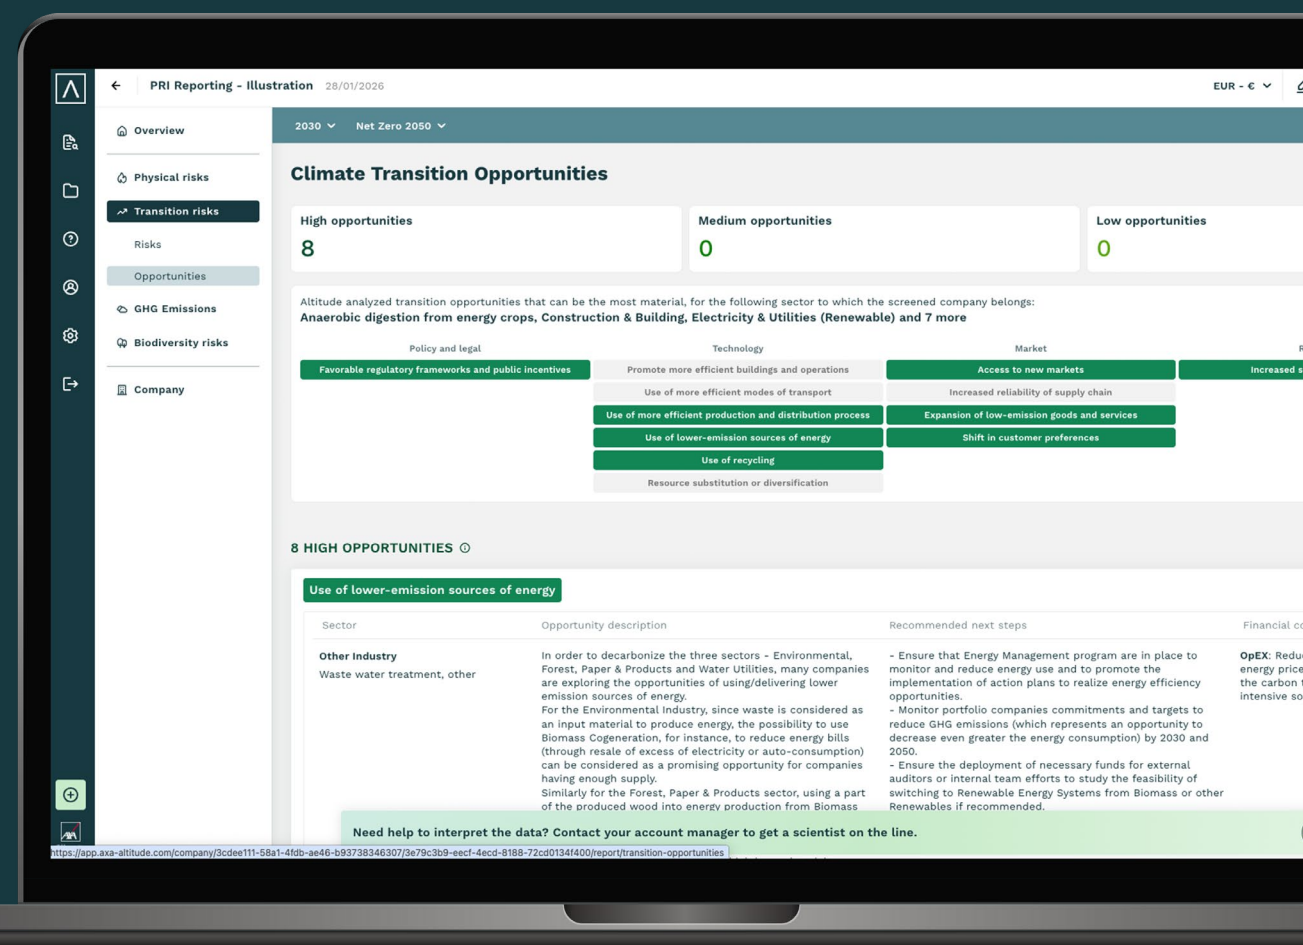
PRI Reporting - Illustration 28/01/2026

EUR - €

Overview

Physical risks

Transition risks

Risks

Opportunities

GHG Emissions

Biodiversity risks

Company

2030 Net Zero 2050

Climate Transition Opportunities

High opportunities
8

Medium opportunities
0

Low opportunities
0

Altitude analyzed transition opportunities that can be the most material, for the following sector to which the screened company belongs:
Anaerobic digestion from energy crops, Construction & Building, Electricity & Utilities (Renewable) and 7 more

| Policy and legal | Technology | Market | R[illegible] |
|---|---|---|---|
| Favorable regulatory frameworks and public incentives | Promote more efficient buildings and operations | Access to new markets | Increased s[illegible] |
| | Use of more efficient modes of transport | Increased reliability of supply chain | |
| | Use of more efficient production and distribution process | Expansion of low-emission goods and services | |
| | Use of lower-emission sources of energy | Shift in customer preferences | |
| | Use of recycling | | |
| | Resource substitution or diversification | | |

8 HIGH OPPORTUNITIES

Use of lower-emission sources of energy

| Sector | Opportunity description | Recommended next steps | Financial c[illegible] |
|---|---|---|---|
| Other Industry<br>Waste water treatment, other | In order to decarbonize the three sectors - Environmental, Forest, Paper & Products and Water Utilities, many companies are exploring the opportunities of using/delivering lower emission sources of energy.<br>For the Environmental Industry, since waste is considered as an input material to produce energy, the possibility to use Biomass Cogeneration, for instance, to reduce energy bills (through resale of excess of electricity or auto-consumption) can be considered as a promising opportunity for companies having enough supply.<br>Similarly for the Forest, Paper & Products sector, using a part of the produced wood into energy production from Biomass | - Ensure that Energy Management program are in place to monitor and reduce energy use and to promote the implementation of action plans to realize energy efficiency opportunities.<br>- Monitor portfolio companies commitments and targets to reduce GHG emissions (which represents an opportunity to decrease even greater the energy consumption) by 2030 and 2050.<br>- Ensure the deployment of necessary funds for external auditors or internal team efforts to study the feasibility of switching to Renewable Energy Systems from Biomass or other Renewables if recommended. | OpEX: Redu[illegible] energy price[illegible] the carbon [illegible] intensive so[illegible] |

Need help to interpret the data? Contact your account manager to get a scientist on the line.

https://app.axa-altitude.com/company/3cdee111-58a1-4fdb-ae46-b93738346307/3e79c3b9-eecf-4ecd-8188-72cd0134f400/report/transition-opportunities